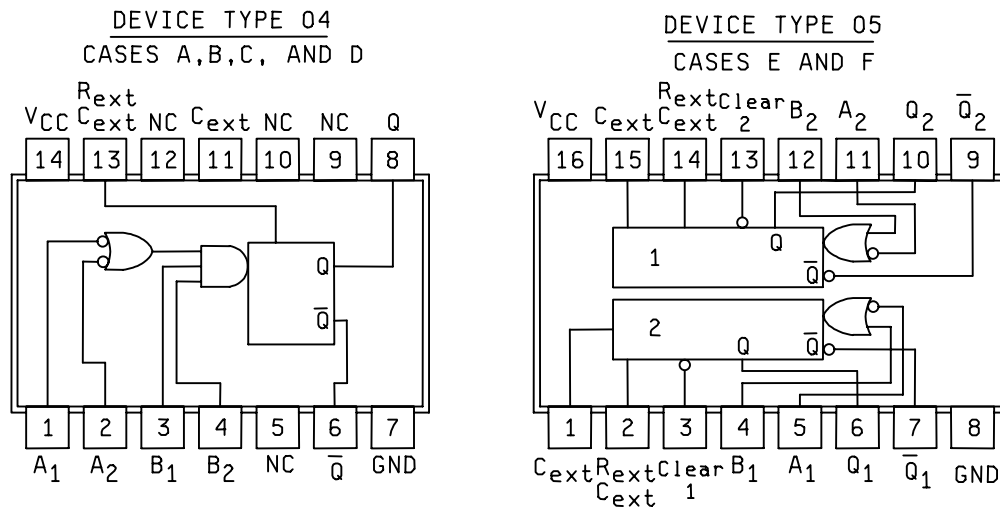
DEVICE TYPE 04
CASES A, B, C, AND D

$V_{CC}$ | $R_{ext}$ $C_{ext}$ | NC | $C_{ext}$ | NC | NC | Q
14 | 13 | 12 | 11 | 10 | 9 | 8

Q
$\overline{Q}$

1 | 2 | 3 | 4 | 5 | 6 | 7
$A_1$ | $A_2$ | $B_1$ | $B_2$ | NC | $\overline{Q}$ | GND

DEVICE TYPE 05
CASES E AND F

$V_{CC}$ | $C_{ext}$ | $R_{ext}$ $C_{ext}$ | Clear 2 | $B_2$ | $A_2$ | $Q_2$ | $\overline{Q}_2$
16 | 15 | 14 | 13 | 12 | 11 | 10 | 9

1
Q
$\overline{Q}$

2
Q
$\overline{Q}$

1 | 2 | 3 | 4 | 5 | 6 | 7 | 8
$C_{ext}$ | $R_{ext}$ $C_{ext}$ | Clear 1 | $B_1$ | $A_1$ | $Q_1$ | $\overline{Q}_1$ | GND